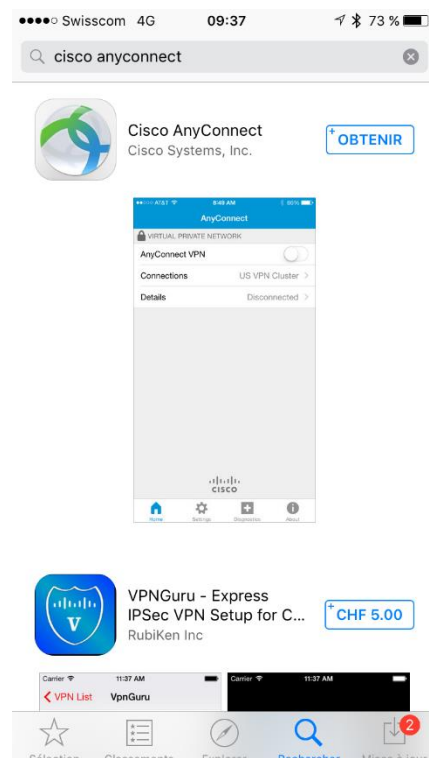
●●●●○ Swisscom 4G 09:37 73 %

cisco anyconnect

Cisco AnyConnect
Cisco Systems, Inc.

OBTENIR

AT&T 8:49 AM 85%
AnyConnect
VIRTUAL PRIVATE NETWORK
AnyConnect VPN
Connections US VPN Cluster
Details Disconnected

cisco

Home Settings Diagnostics About

VPNGuru - Express IPSec VPN Setup for C...
RubiKen Inc

CHF 5.00

Carrier 11:37 AM
VPN List VpnGuru

Carrier 11:37 AM

2

Sélection Classements Explorer Recherche Mises à jour